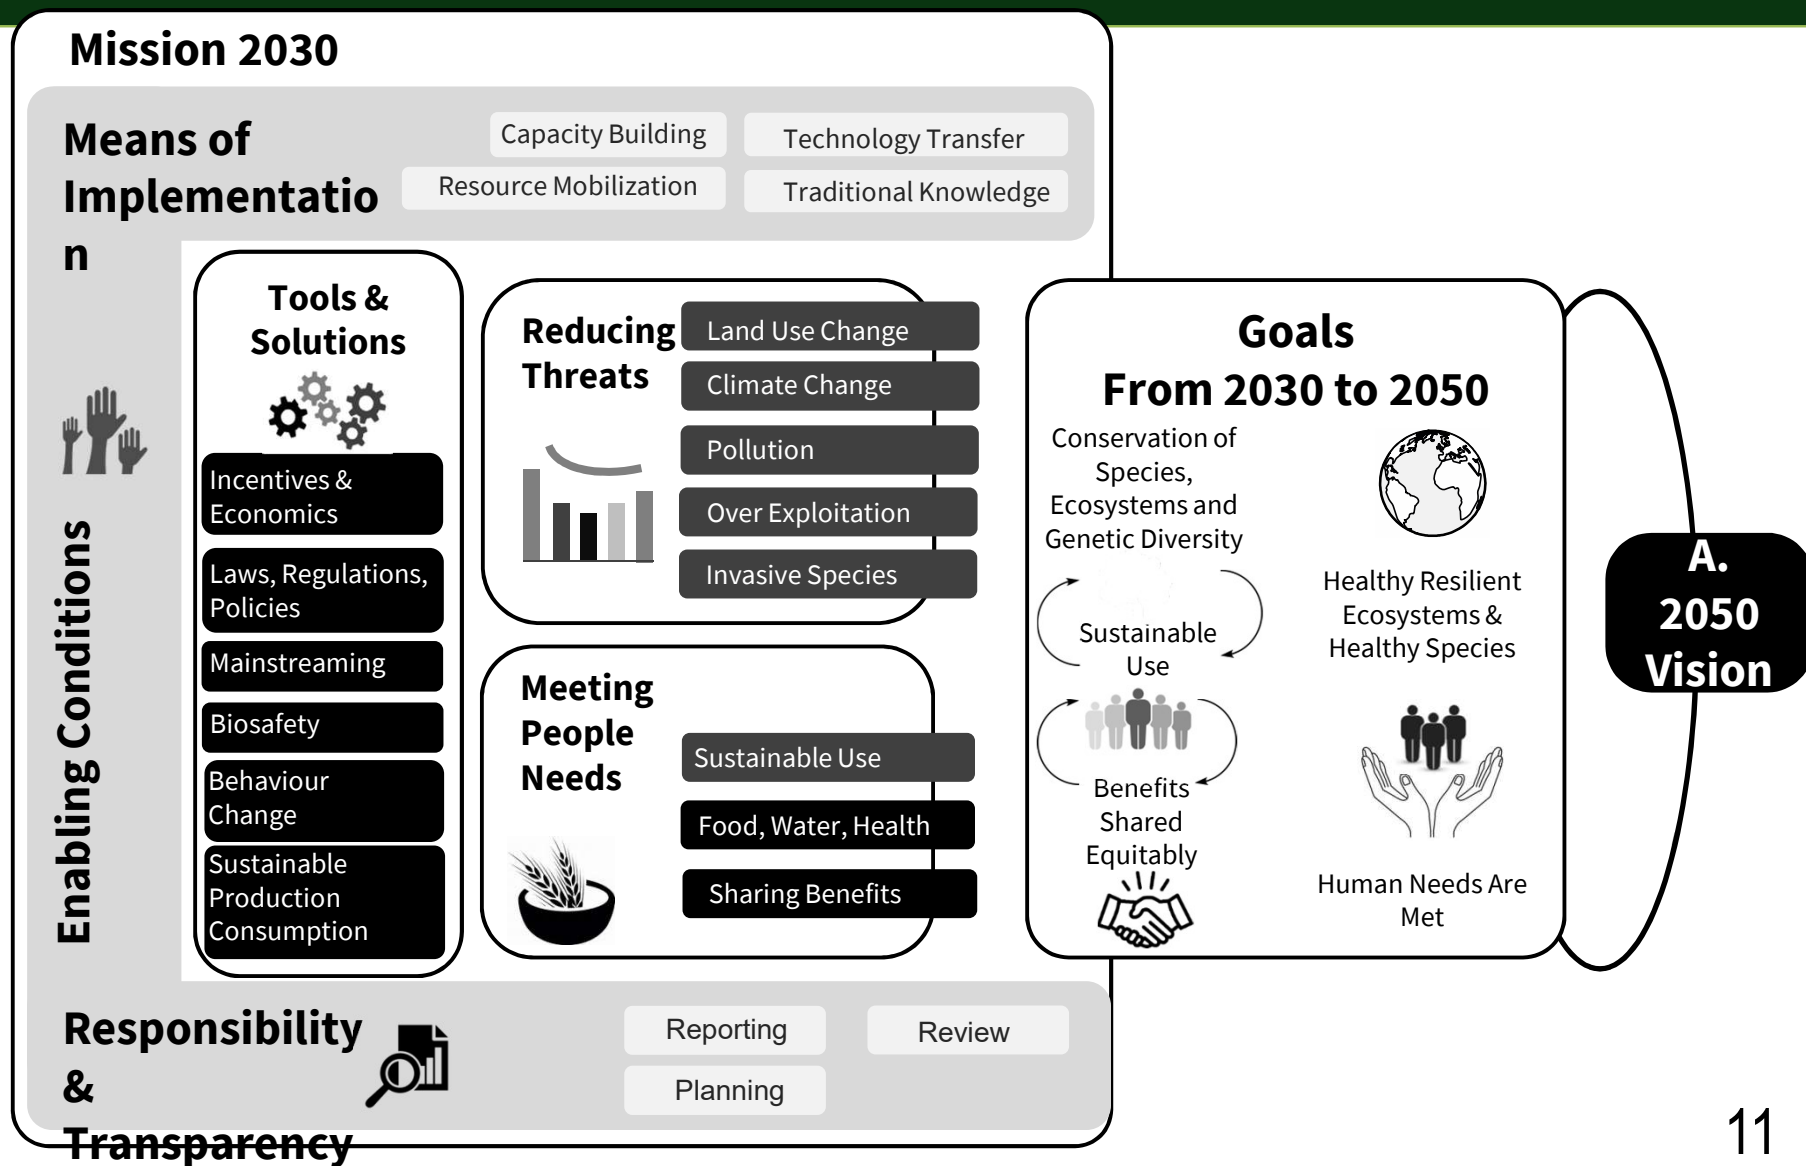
Mission 2030

Means of Implementatio n

Capacity Building

Technology Transfer

Resource Mobilization

Traditional Knowledge

Enabling Conditions

Tools & Solutions

Incentives & Economics

Laws, Regulations, Policies

Mainstreaming

Biosafety

Behaviour Change

Sustainable Production Consumption

Reducing Threats

Land Use Change

Climate Change

Pollution

Over Exploitation

Invasive Species

Meeting People Needs

Sustainable Use

Food, Water, Health

Sharing Benefits

Goals From 2030 to 2050

Conservation of Species, Ecosystems and Genetic Diversity

Sustainable Use

Healthy Resilient Ecosystems & Healthy Species

Benefits Shared Equitably

Human Needs Are Met

A. 2050 Vision

Responsibility & Transparency

Reporting

Review

Planning

11